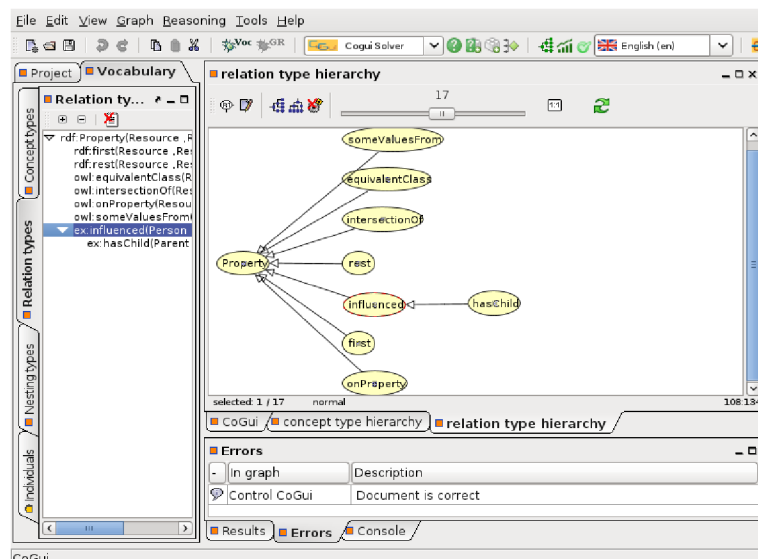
File Edit View Graph Reasoning Tools Help

Voc GR Cogui Solver English (en)

Project Vocabulary

Relation ty...

Concept types

Relation types

Nesting types

Individuals

rdf:Property(Resource ,R
rdf:first(Resource ,Res
rdf:rest(Resource ,Res
owl:equivalentClass(R
owl:intersectionOf(Res
owl:onProperty(Resou
owl:someValuesFrom(
ex:influenced(Person
ex:hasChild(Parent

relation type hierarchy

17

someValuesFrom
equivalentClass
intersectionOf
Property
rest
influenced
hasChild
first
onProperty

selected: 1 / 17 normal 108:134

CoGui concept type hierarchy relation type hierarchy

Errors

| - | In graph | Description |
|---|---|---|
| | Control CoGui | Document is correct |

Results Errors Console

CoGui